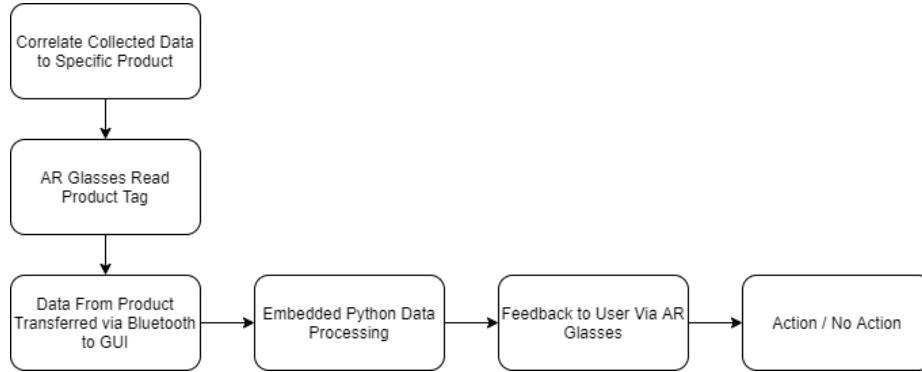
Correlate Collected Data to Specific Product

AR Glasses Read Product Tag

Data From Product Transferred via Bluetooth to GUI

Embedded Python Data Processing

Feedback to User Via AR Glasses

Action / No Action